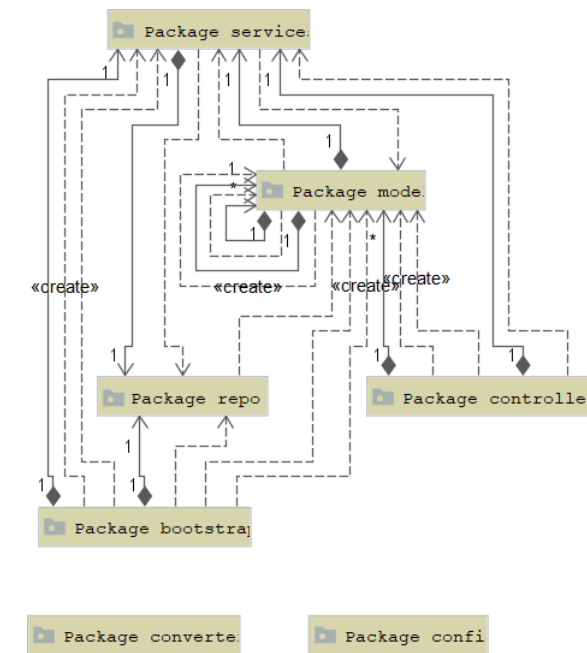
Package service

1

1

1

1

1

Package model

1

*

1

1

1

«create»

«create»

«create»

«create»

*

1

Package repo

1

Package controller

1

1

1

Package bootstrap

Package converter

Package config